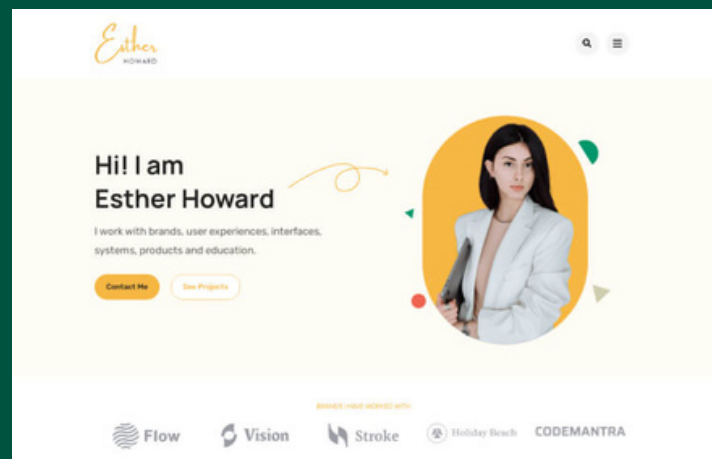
Esther
HOWARD

Hi! I am
Esther Howard

I work with brands, user experiences, interfaces, systems, products and education.

Contact Me

See Projects

BRANDS I HAVE WORKED WITH

Flow

Vision

Stroke

Holiday Beach

CODEMANTRA